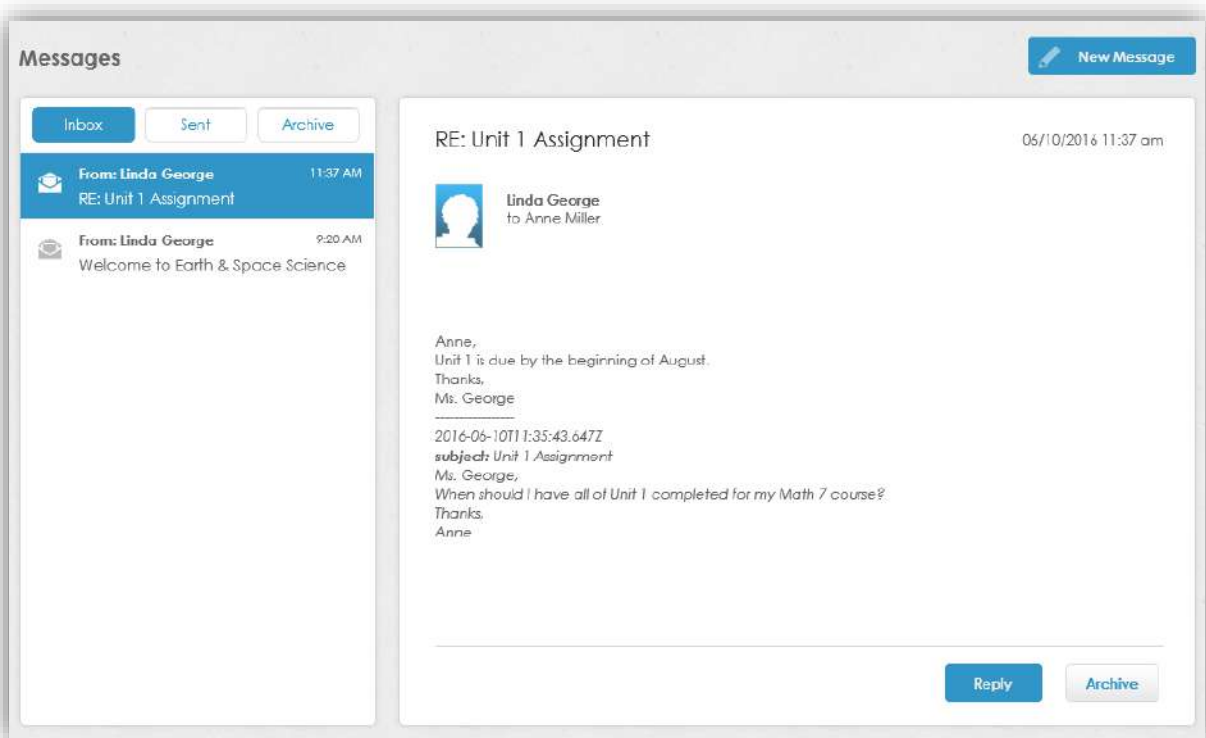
Messages

New Message

Inbox Sent Archive

From: Linda George 11:37 AM
RE: Unit 1 Assignment

From: Linda George 9:20 AM
Welcome to Earth & Space Science

RE: Unit 1 Assignment 06/10/2016 11:37 am

Linda George
to Anne Miller

Anne,
Unit 1 is due by the beginning of August.
Thanks,
Ms. George
----------------
2016-06-10T11:35:43.647Z
**subject:** Unit 1 Assignment
Ms. George,
When should I have all of Unit 1 completed for my Math 7 course?
Thanks,
Anne

Reply Archive